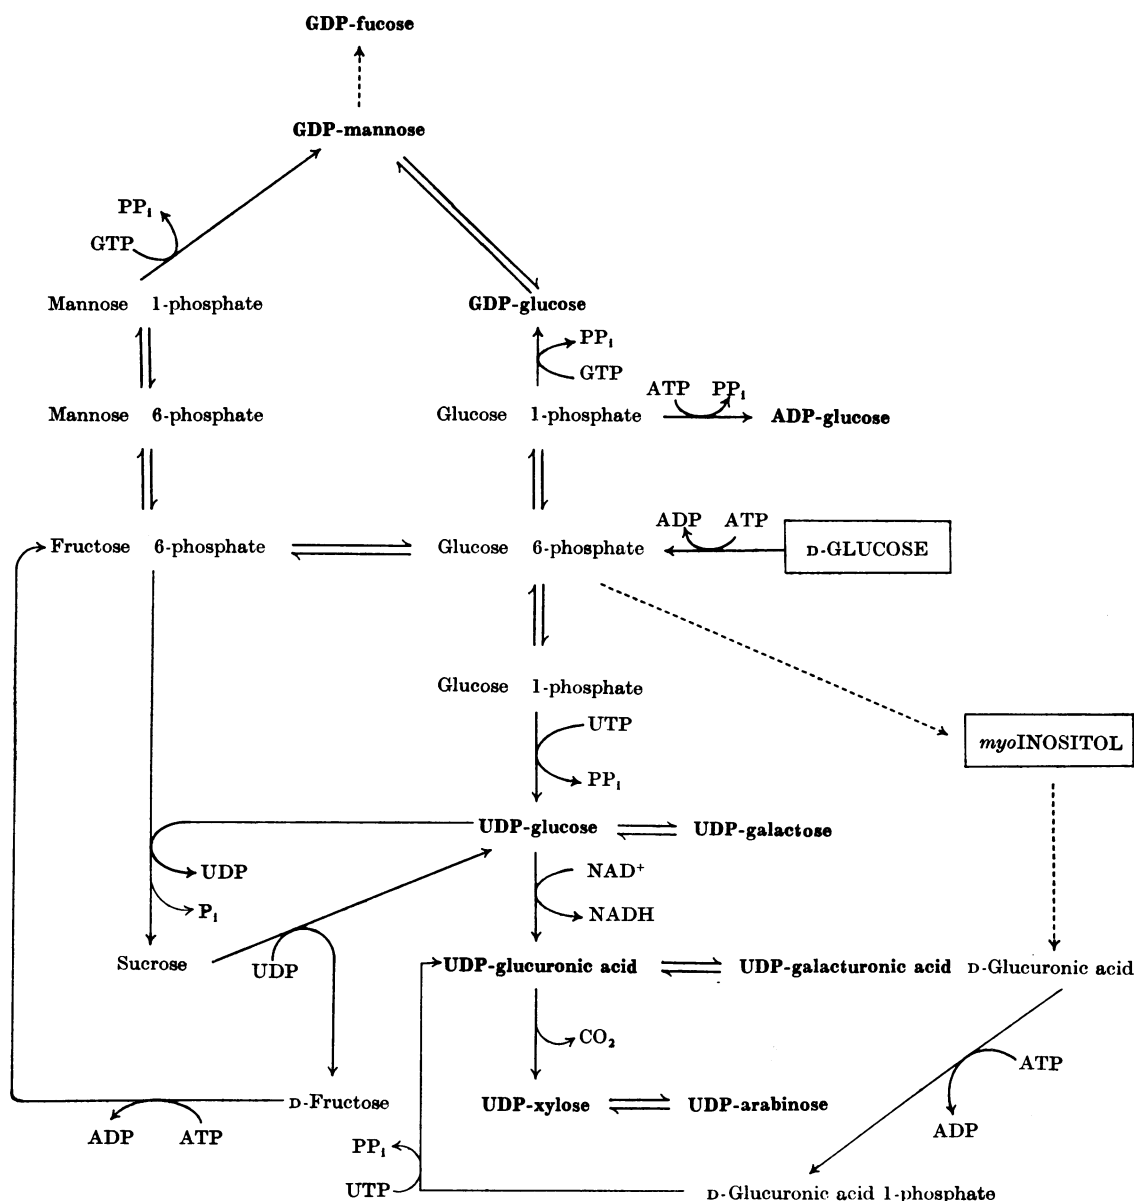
GDP-fucose

GDP-mannose

$PP_i$

GTP

Mannose 1-phosphate

GDP-glucose

$PP_i$

GTP

Mannose 6-phosphate

Glucose 1-phosphate

ATP $PP_i$

ADP-glucose

Fructose 6-phosphate

Glucose 6-phosphate

ADP ATP

D-GLUCOSE

Glucose 1-phosphate

UTP

$PP_i$

myoINOSITOL

UDP-glucose

UDP-galactose

UDP

$P_i$

NAD$^+$

NADH

Sucrose

UDP

UDP-glucuronic acid

UDP-galacturonic acid

D-Glucuronic acid

$CO_2$

ATP

D-Fructose

UDP-xylose

UDP-arabinose

ADP

ADP ATP

$PP_i$

UTP

D-Glucuronic acid 1-phosphate